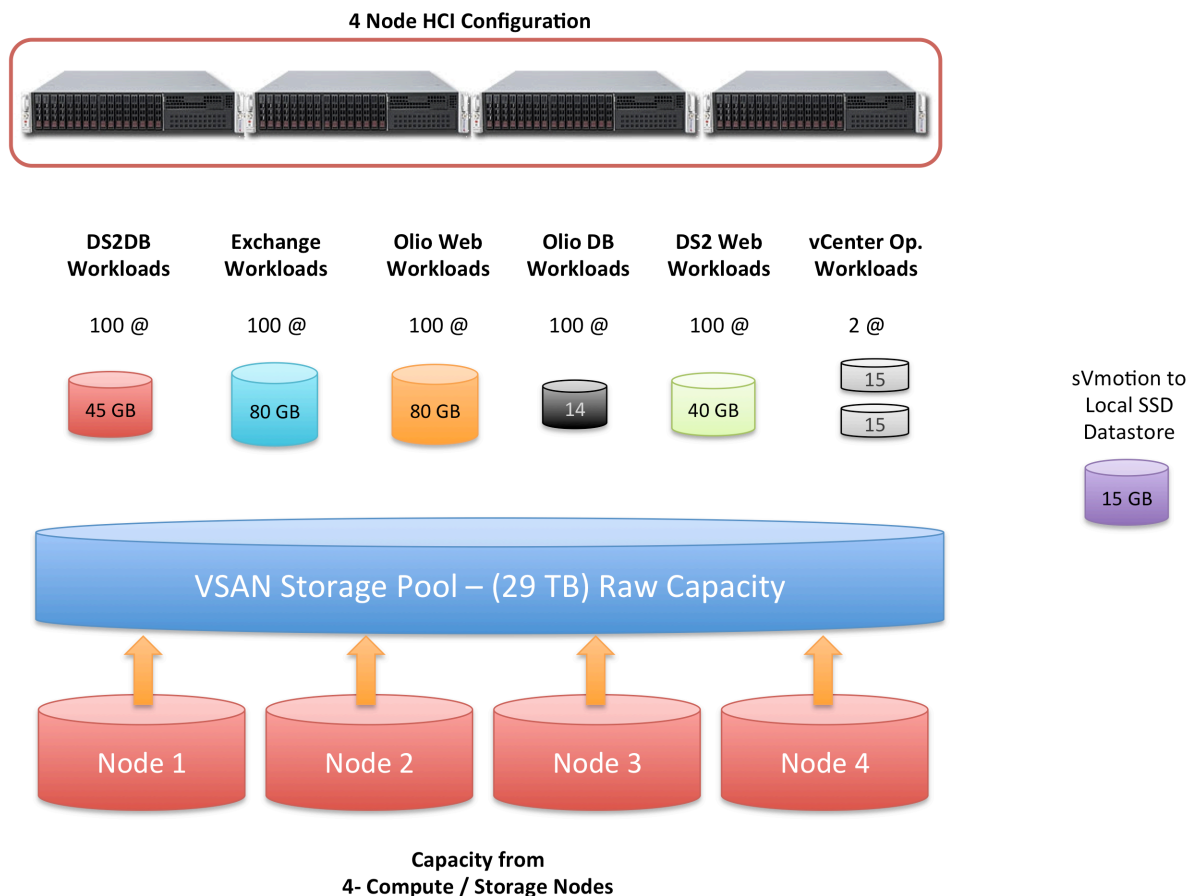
4 Node HCI Configuration

DS2DB Workloads

Exchange Workloads

Olio Web Workloads

Olio DB Workloads

DS2 Web Workloads

vCenter Op. Workloads

100 @

100 @

100 @

100 @

100 @

2 @

45 GB

80 GB

80 GB

14

40 GB

15

15

sVmotion to Local SSD Datastore

15 GB

VSAN Storage Pool – (29 TB) Raw Capacity

Node 1

Node 2

Node 3

Node 4

Capacity from
4- Compute / Storage Nodes